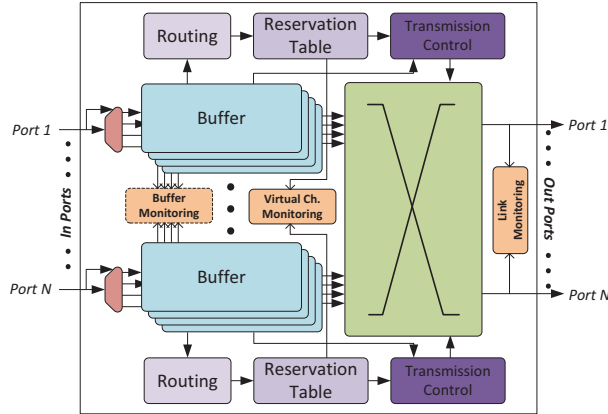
Routing

Reservation Table

Transmission Control

Buffer

Port 1

In Ports

Buffer Monitoring

Virtual Ch. Monitoring

Link Monitoring

Out Ports

Port 1

Port N

Buffer

Port N

Routing

Reservation Table

Transmission Control